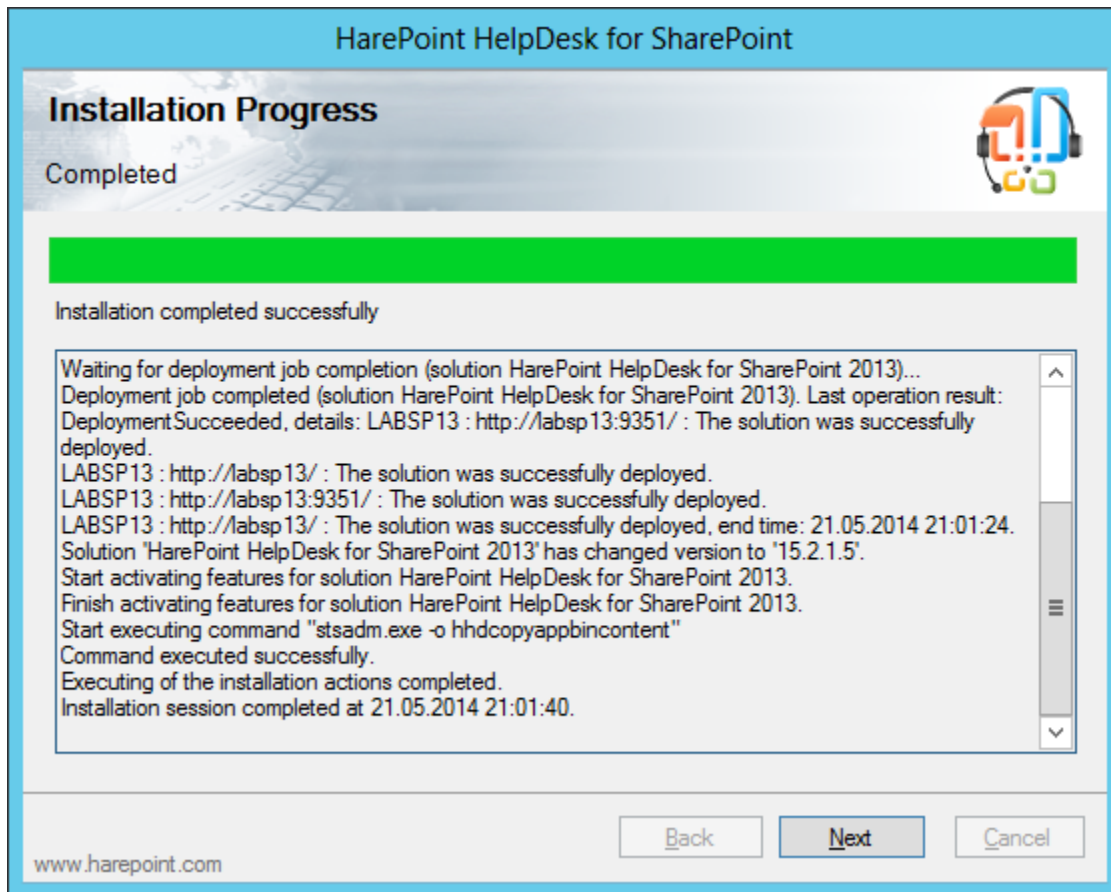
HarePoint HelpDesk for SharePoint

Installation Progress

Completed

Installation completed successfully

Waiting for deployment job completion (solution HarePoint HelpDesk for SharePoint 2013)...
Deployment job completed (solution HarePoint HelpDesk for SharePoint 2013). Last operation result: DeploymentSucceeded, details: LABSP13 : http://labsp13:9351/ : The solution was successfully deployed.
LABSP13 : http://labsp13/ : The solution was successfully deployed.
LABSP13 : http://labsp13:9351/ : The solution was successfully deployed.
LABSP13 : http://labsp13/ : The solution was successfully deployed, end time: 21.05.2014 21:01:24.
Solution 'HarePoint HelpDesk for SharePoint 2013' has changed version to '15.2.1.5'.
Start activating features for solution HarePoint HelpDesk for SharePoint 2013.
Finish activating features for solution HarePoint HelpDesk for SharePoint 2013.
Start executing command "stsadm.exe -o hhdcopyappbincontent"
Command executed successfully.
Executing of the installation actions completed.
Installation session completed at 21.05.2014 21:01:40.

Back Next Cancel

www.harepoint.com